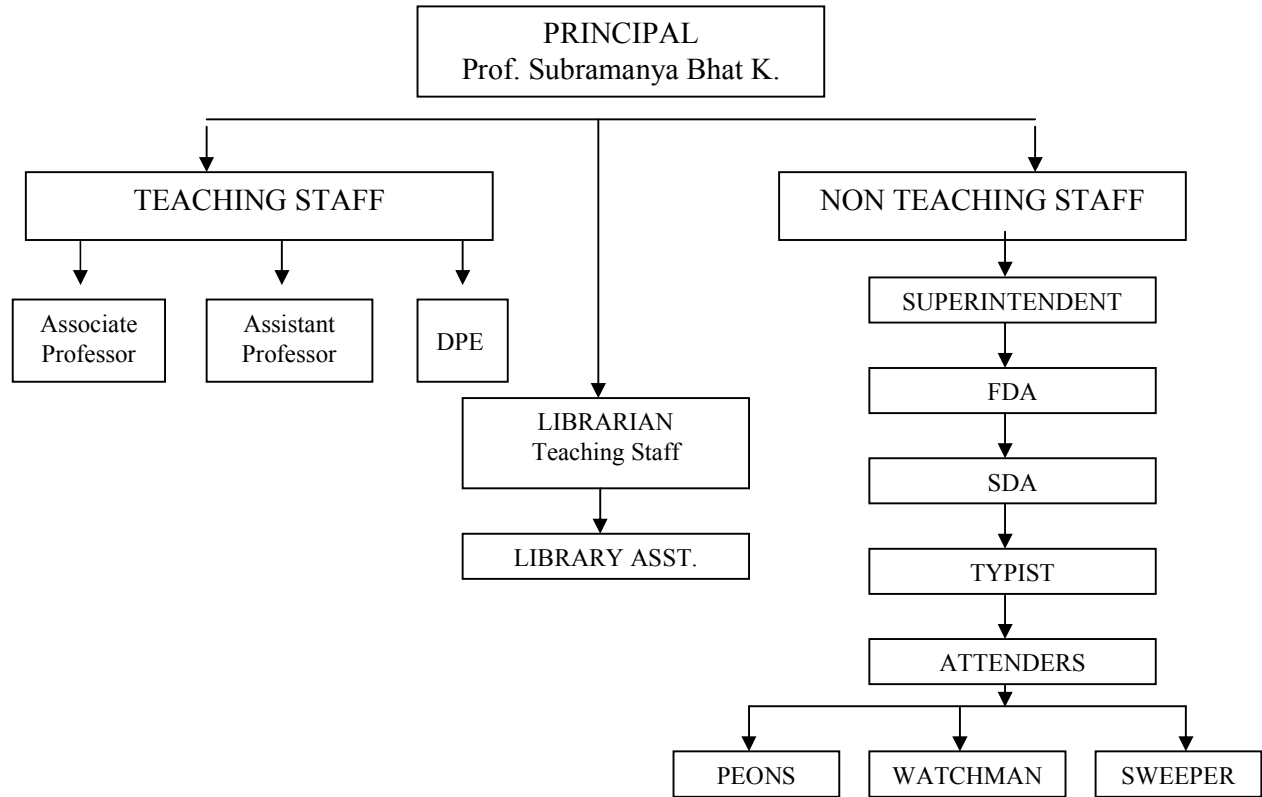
PRINCIPAL
Prof. Subramanya Bhat K.

TEACHING STAFF

Associate Professor

Assistant Professor

DPE

LIBRARIAN
Teaching Staff

LIBRARY ASST.

NON TEACHING STAFF

SUPERINTENDENT

FDA

SDA

TYPIST

ATTENDERS

PEONS

WATCHMAN

SWEEPER